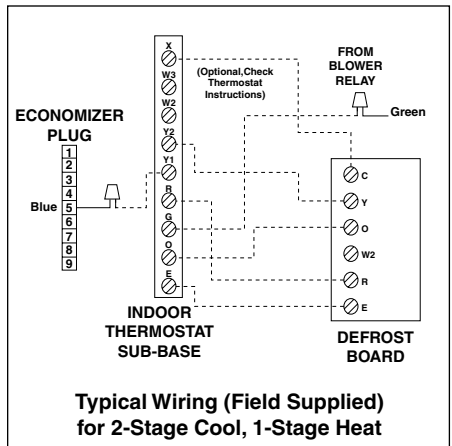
X
W3
W2
Y2
Y1
R
G
O
E

(Optional,Check Thermostat Instructions)

FROM BLOWER RELAY

Green

ECONOMIZER PLUG

1
2
3
4
5
6
7
8
9

Blue

C
Y
O
W2
R
E

INDOOR THERMOSTAT SUB-BASE

DEFROST BOARD

Typical Wiring (Field Supplied) for 2-Stage Cool, 1-Stage Heat